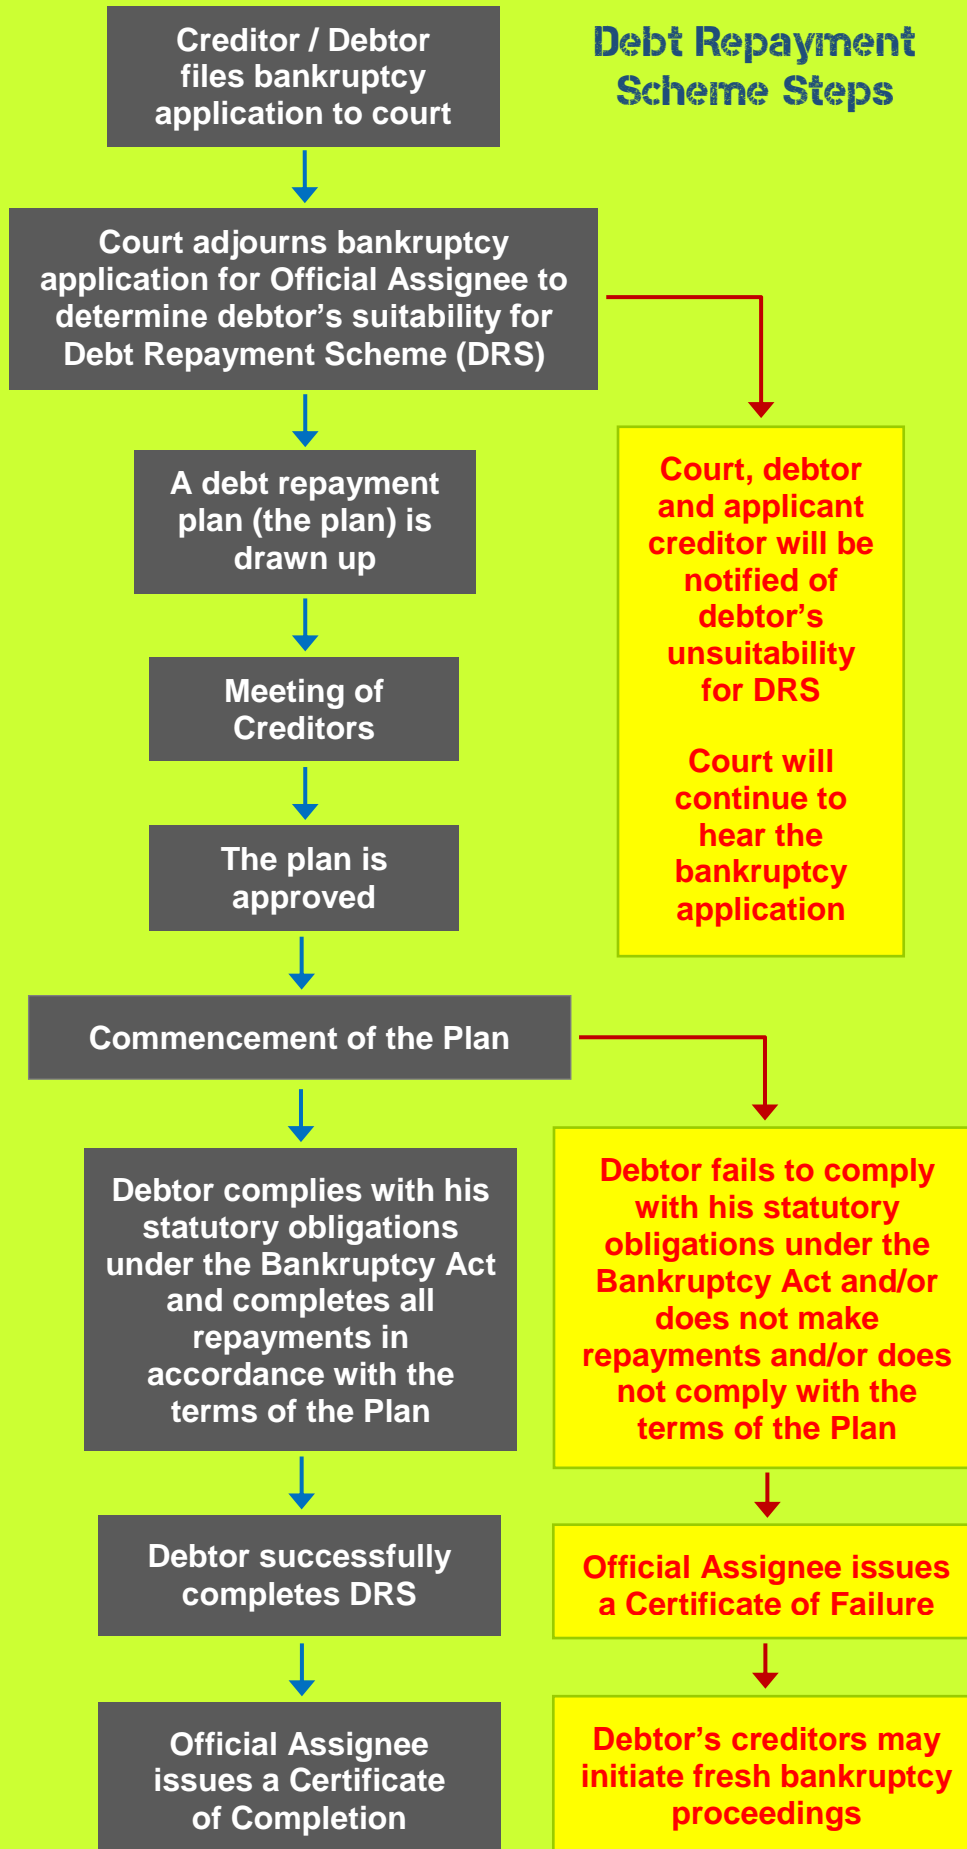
Creditor / Debtor files bankruptcy application to court

Debt Repayment Scheme Steps

Court adjourns bankruptcy application for Official Assignee to determine debtor’s suitability for Debt Repayment Scheme (DRS)

A debt repayment plan (the plan) is drawn up

Meeting of Creditors

The plan is approved

Court, debtor and applicant creditor will be notified of debtor’s unsuitability for DRS

Court will continue to hear the bankruptcy application

Commencement of the Plan

Debtor complies with his statutory obligations under the Bankruptcy Act and completes all repayments in accordance with the terms of the Plan

Debtor fails to comply with his statutory obligations under the Bankruptcy Act and/or does not make repayments and/or does not comply with the terms of the Plan

Debtor successfully completes DRS

Official Assignee issues a Certificate of Failure

Official Assignee issues a Certificate of Completion

Debtor’s creditors may initiate fresh bankruptcy proceedings